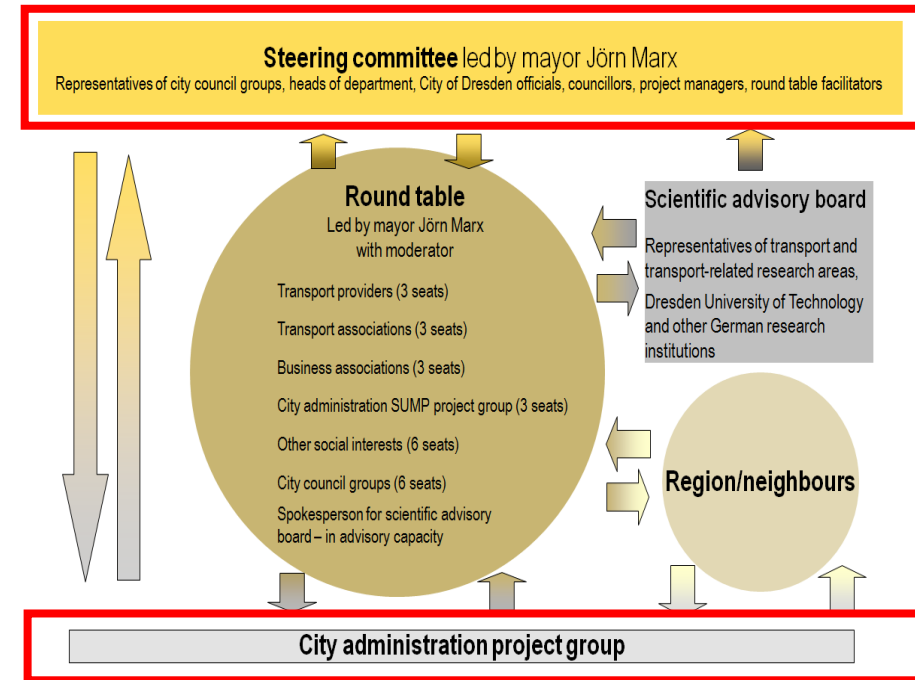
Steering committee led by mayor Jörn Marx
Representatives of city council groups, heads of department, City of Dresden officials, councillors, project managers, round table facilitators

Round table
Led by mayor Jörn Marx with moderator

Transport providers (3 seats)

Transport associations (3 seats)

Business associations (3 seats)

City administration SUMP project group (3 seats)

Other social interests (6 seats)

City council groups (6 seats)

Spokesperson for scientific advisory board – in advisory capacity

Scientific advisory board
Representatives of transport and transport-related research areas, Dresden University of Technology and other German research institutions

Region/neighbours

City administration project group